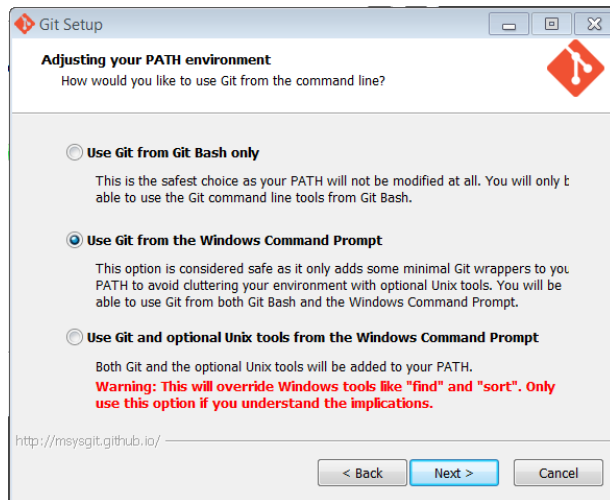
Git Setup

Adjusting your PATH environment
How would you like to use Git from the command line?

Use Git from Git Bash only

This is the safest choice as your PATH will not be modified at all. You will only b able to use the Git command line tools from Git Bash.

Use Git from the Windows Command Prompt

This option is considered safe as it only adds some minimal Git wrappers to you PATH to avoid cluttering your environment with optional Unix tools. You will be able to use Git from both Git Bash and the Windows Command Prompt.

Use Git and optional Unix tools from the Windows Command Prompt

Both Git and the optional Unix tools will be added to your PATH.
Warning: This will override Windows tools like "find" and "sort". Only use this option if you understand the implications.

http://msysgit.github.io/

< Back
Next >
Cancel